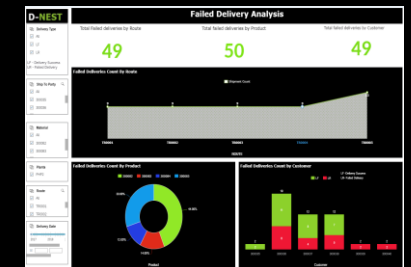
D-NEST

Failed Delivery Analysis

Total Failed deliveries by Route
49

Total failed deliveries by Product
50

Total failed deliveries by Customer
49

Delivery Type

Ship To Party

Material

Route

Delivery Date

Failed Deliveries Count by Route

Shipment Count

Failed Deliveries Count by Product

Failed Deliveries Count by Customer

Delivery Success
Failed Delivery

Product

Customer

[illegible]